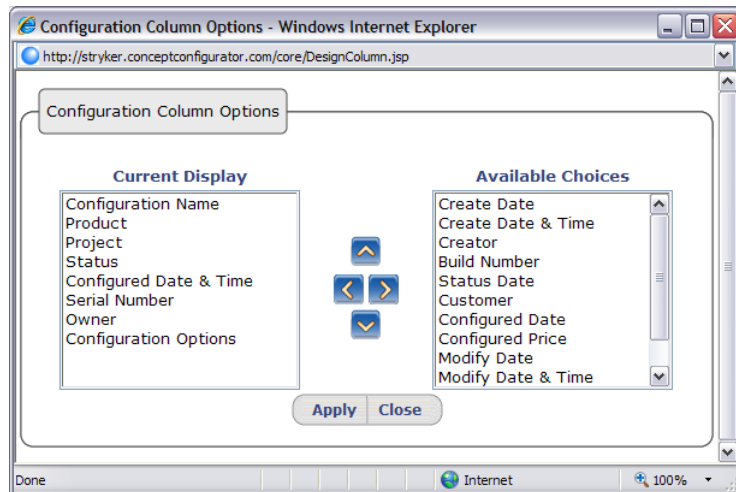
Configuration Column Options - Windows Internet Explorer

http://stryker.conceptconfigurator.com/core/DesignColumn.jsp

Configuration Column Options

Current Display
Configuration Name
Product
Project
Status
Configured Date & Time
Serial Number
Owner
Configuration Options

Available Choices
Create Date
Create Date & Time
Creator
Build Number
Status Date
Customer
Configured Date
Configured Price
Modify Date
Modify Date & Time

Apply Close

Done
Internet
100%